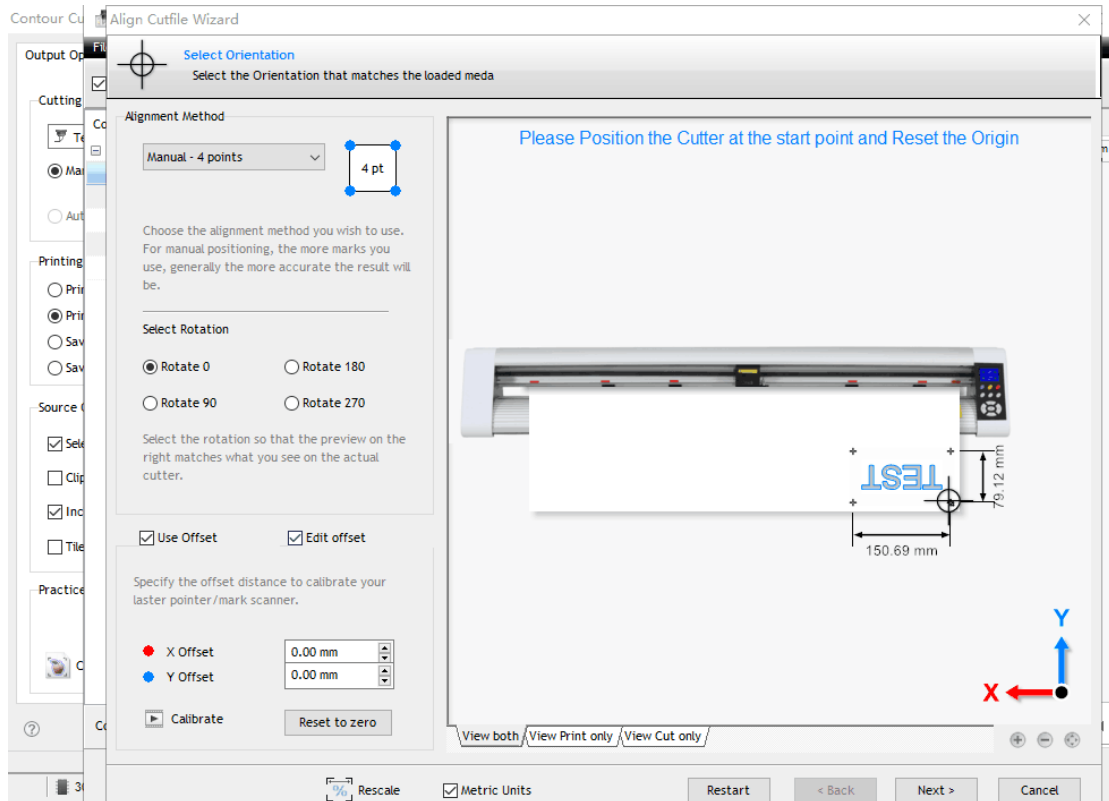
Contour Cu
Output Op
Cutting
Te
Ma
Aut
Printing
Pri
Pri
Sav
Sav
Source
Sele
Clip
Inc
Tile
Practice
C
?
Co
3

Align Cutfile Wizard

Select Orientation
Select the Orientation that matches the loaded meda

Alignment Method
Manual - 4 points
4 pt

Choose the alignment method you wish to use. For manual positioning, the more marks you use, generally the more accurate the result will be.

Select Rotation
Rotate 0
Rotate 180
Rotate 90
Rotate 270

Select the rotation so that the preview on the right matches what you see on the actual cutter.

Use Offset
Edit offset

Specify the offset distance to calibrate your laster pointer/mark scanner.

X Offset 0.00 mm
Y Offset 0.00 mm

Calibrate
Reset to zero

Please Position the Cutter at the start point and Reset the Origin

TEST
79.12 mm
150.69 mm
Y
X

View both
View Print only
View Cut only

Rescale
Metric Units
Restart
< Back
Next >
Cancel